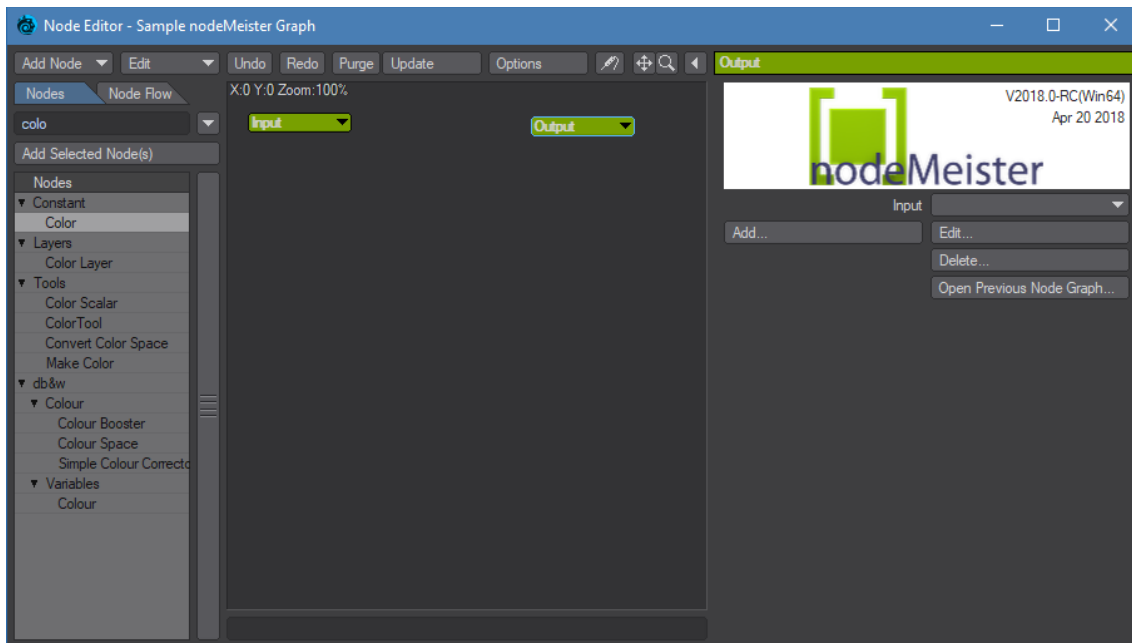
Node Editor - Sample nodeMeister Graph

Add Node Edit Undo Redo Purge Update Options

Output

Nodes Node Flow

X:0 Y:0 Zoom:100%

colo

Input

Output

Add Selected Node(s)

V2018.0-RC(Win64)
Apr 20 2018

nodeMeister

Input

Add...

Edit...

Delete...

Open Previous Node Graph...

Nodes
▼ Constant
Color
▼ Layers
Color Layer
▼ Tools
Color Scalar
ColorTool
Convert Color Space
Make Color
▼ db&w
▼ Colour
Colour Booster
Colour Space
Simple Colour Correct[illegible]
▼ Variables
Colour